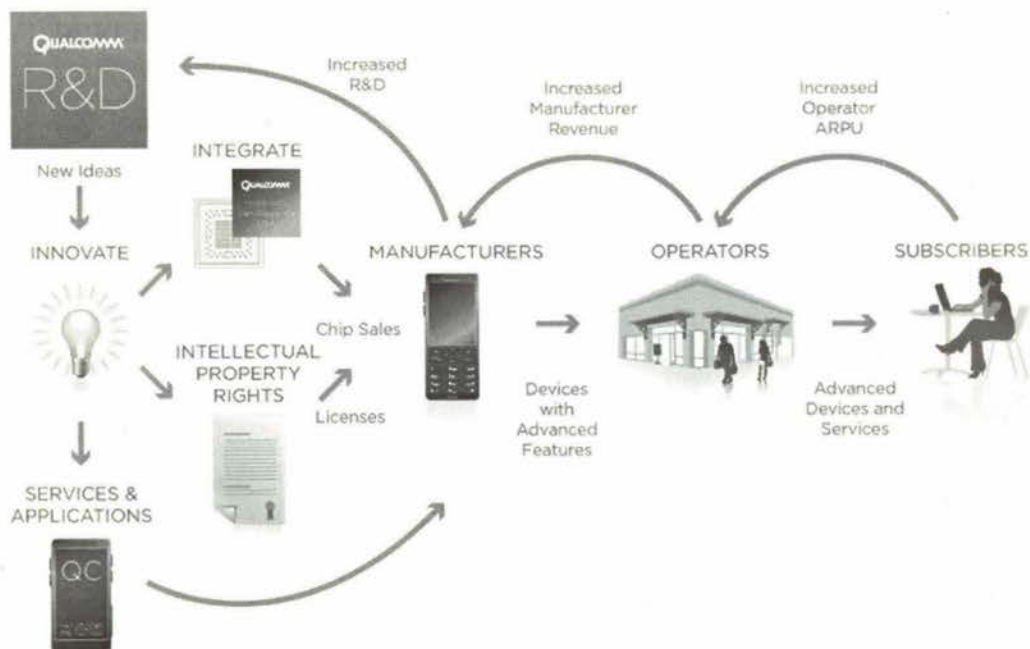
QUALCOMM
R&D

New Ideas

INNOVATE

INTEGRATE

QUALCOMM

INTELLECTUAL PROPERTY RIGHTS

SERVICES & APPLICATIONS

QC

Increased R&D

Chip Sales

Licenses

MANUFACTURERS

Increased Manufacturer Revenue

Devices with Advanced Features

OPERATORS

Increased Operator ARPU

Advanced Devices and Services

SUBSCRIBERS